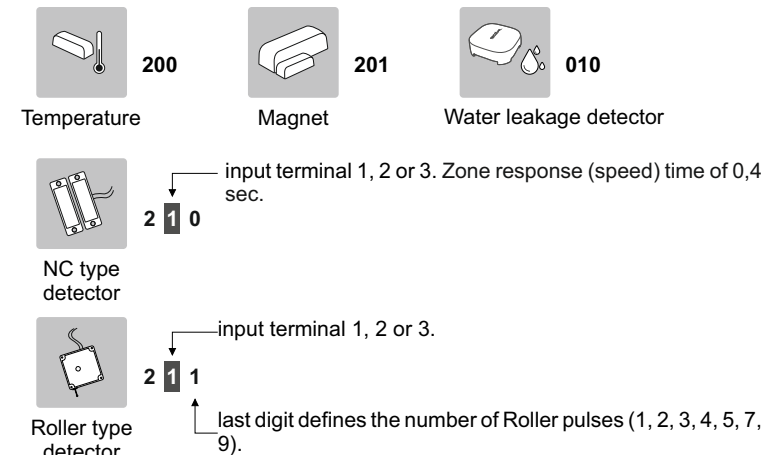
200

201

010

Temperature

Magnet

Water leakage detector

input terminal 1, 2 or 3. Zone response (speed) time of 0,4 sec.

2 1 0

NC type detector

input terminal 1, 2 or 3.

2 1 1

last digit defines the number of Roller pulses (1, 2, 3, 4, 5, 7, 9).

Roller type detector